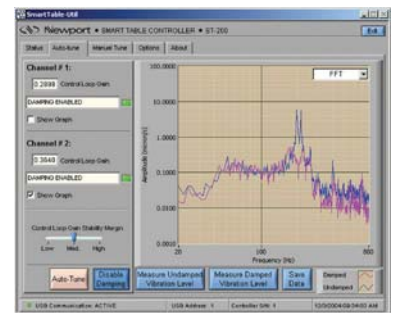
SmartTable-USB

Newport • SMART TABLE CONTROLLER • ST-200

Exit

Status | Auto-tune | Manual Tune | Options | About

Channel # 1:

0.2899 Control Loop Gain

DAMPING ENABLED

Show Graph

Channel # 2:

0.3849 Control Loop Gain

DAMPING ENABLED

Show Graph

Control Loop Gain Stability Margin

Low Med. High

FFT

100.0000

10.0000

1.0000

0.1000

0.0100

0.0010

Amplitude (mm/s²)

20 100 800

Frequency (Hz)

Auto-Tune | Disable Damping | Measure Undamped Vibration Level | Measure Damped Vibration Level | Save Data

Damped

Undamped

USB Communication: ACTIVE | USB Address: 1 | Controller S/N: 1 | 12/3/2004 09:54:02 AM